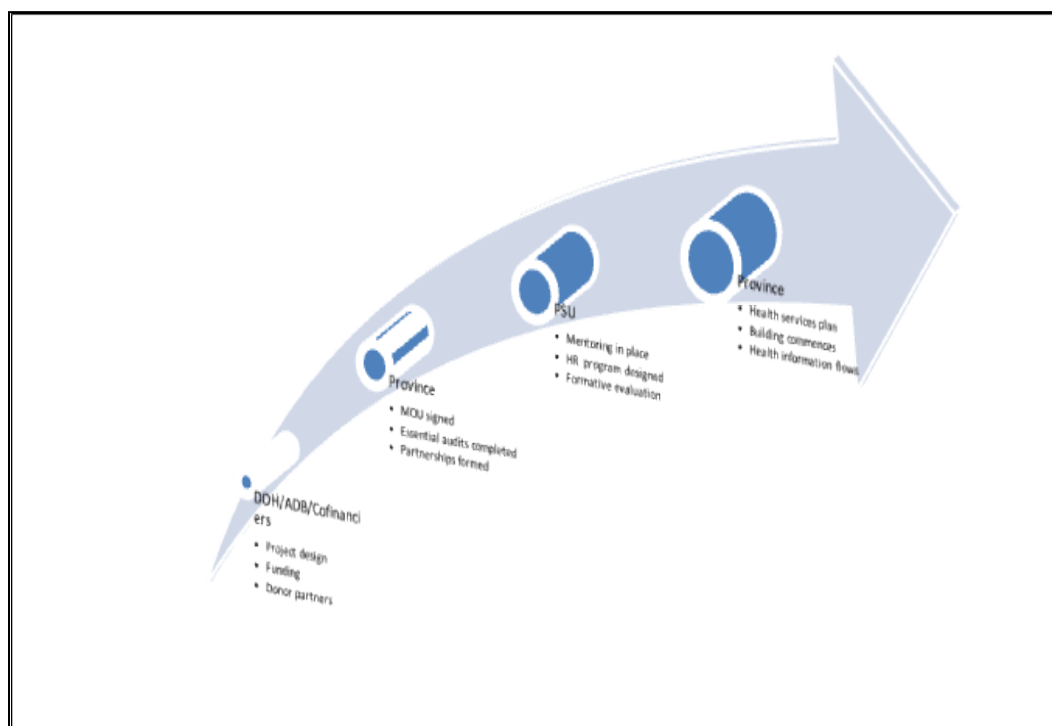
DOH/ADB/Cofinanciers

- Project design
- Funding
- Donor partners

Province

- MOU signed
- Essential audits completed
- Partnerships formed

PSU

- Mentoring in place
- HR program designed
- Formative evaluation

Province

- Health services plan
- Building commences
- Health information flows